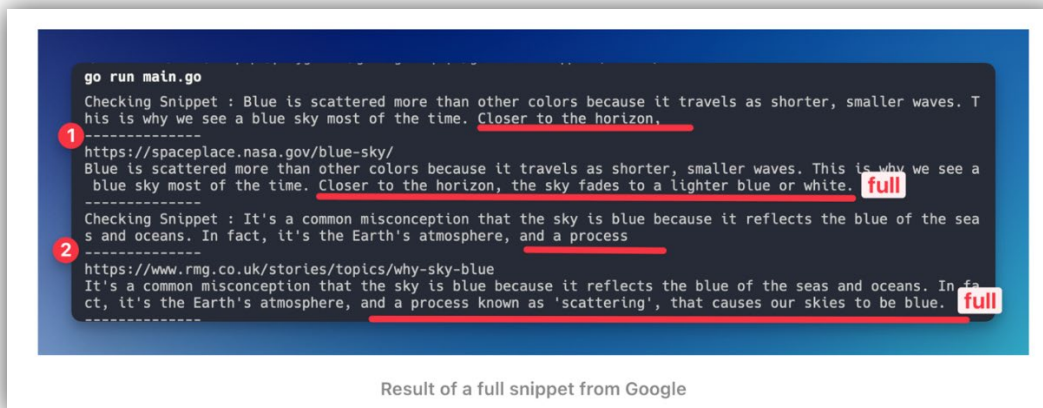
go run main.go

Checking Snippet : Blue is scattered more than other colors because it travels as shorter, smaller waves. This is why we see a blue sky most of the time. Closer to the horizon,

1

--------------

https://spaceplace.nasa.gov/blue-sky/

Blue is scattered more than other colors because it travels as shorter, smaller waves. This is why we see a blue sky most of the time. Closer to the horizon, the sky fades to a lighter blue or white. full

--------------

Checking Snippet : It's a common misconception that the sky is blue because it reflects the blue of the seas and oceans. In fact, it's the Earth's atmosphere, and a process

2

--------------

https://www.rmg.co.uk/stories/topics/why-sky-blue

It's a common misconception that the sky is blue because it reflects the blue of the seas and oceans. In fact, it's the Earth's atmosphere, and a process known as 'scattering', that causes our skies to be blue. full

--------------

Result of a full snippet from Google